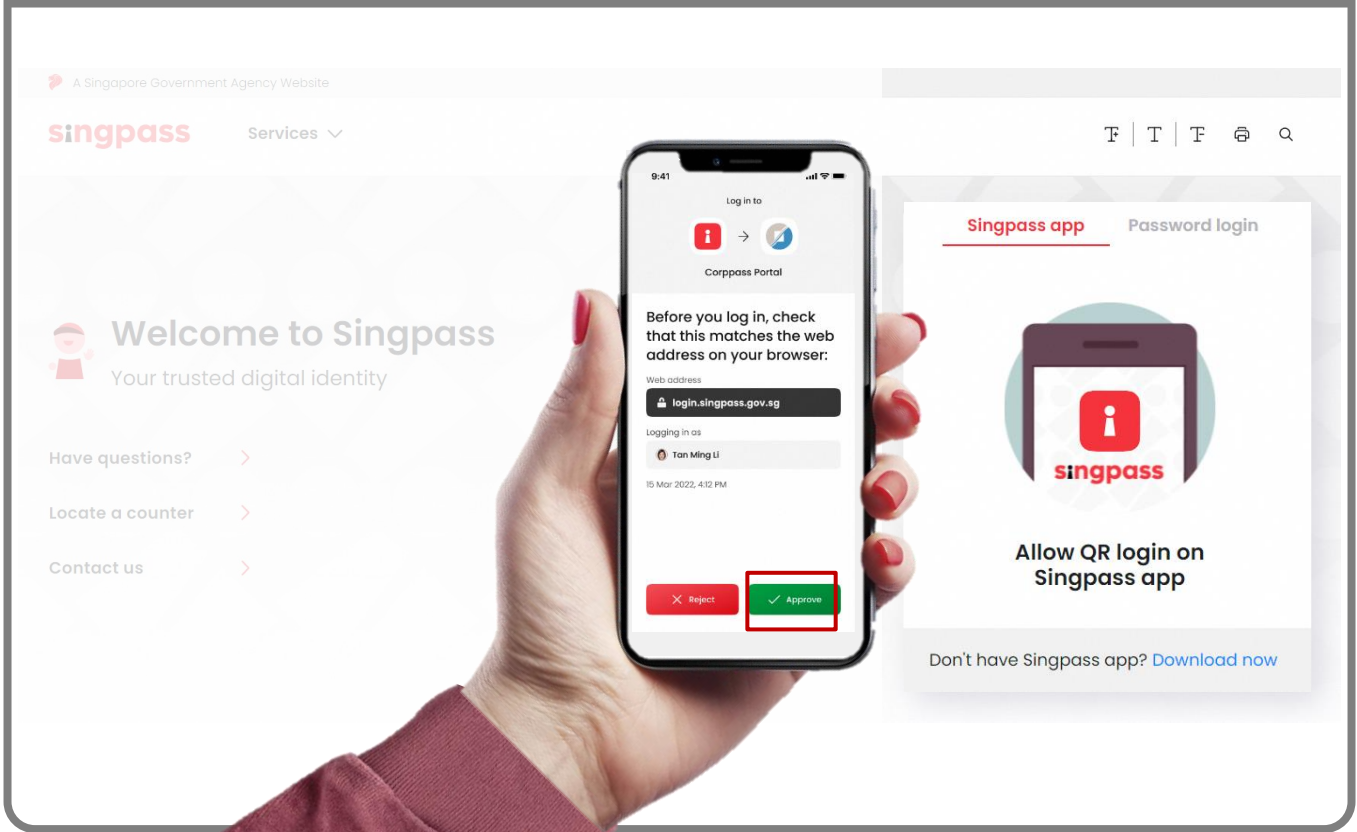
A Singapore Government Agency Website

singpass Services

Welcome to Singpass
Your trusted digital identity

Have questions?

Locate a counter

Contact us

9:41

Log in to

Corppass Portal

Before you log in, check that this matches the web address on your browser:

Web address

login.singpass.gov.sg

Logging in as

Tan Ming Li

15 Mar 2022, 4:12 PM

Reject

Approve

Singpass app Password login

singpass

Allow QR login on Singpass app

Don't have Singpass app? Download now